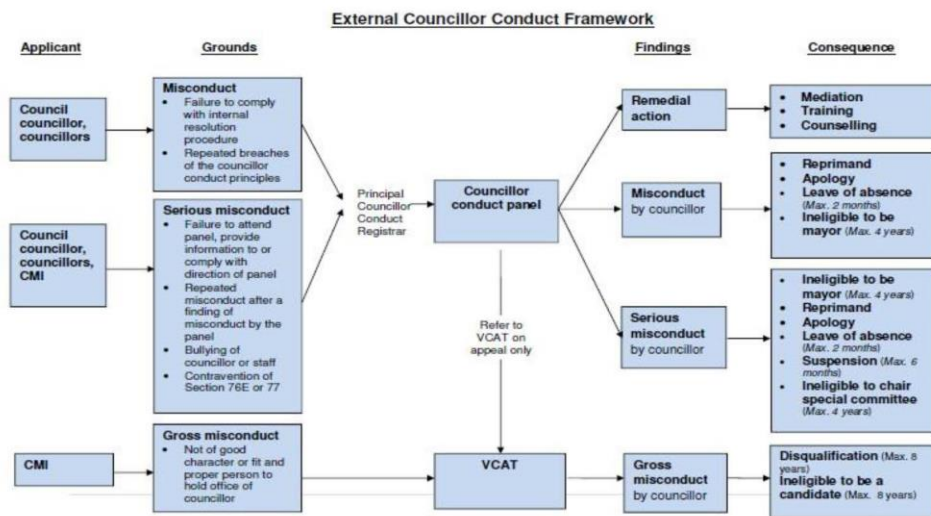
External Councillor Conduct Framework

Applicant

Grounds

Findings

Consequence

Council councillor, councillors

Misconduct
• Failure to comply with internal resolution procedure
• Repeated breaches of the councillor conduct principles

Council councillor, councillors, CMI

Serious misconduct
• Failure to attend panel, provide information to or comply with direction of panel
• Repeated misconduct after a finding of misconduct by the panel
• Bullying of councillor or staff
• Contravention of Section 76E or 77

CMI

Gross misconduct
• Not of good character or fit and proper person to hold office of councillor

Principal Councillor Conduct Registrar

Councillor conduct panel

Refer to VCAT on appeal only

VCAT

Remedial action

Misconduct by councillor

Serious misconduct by councillor

Gross misconduct by councillor

• Mediation
• Training
• Counselling

• Reprimand
• Apology
• Leave of absence (Max. 2 months)
• Ineligible to be mayor (Max. 4 years)

• Ineligible to be mayor (Max. 4 years)
• Reprimand
• Apology
• Leave of absence (Max. 2 months)
• Suspension (Max. 6 months)
• Ineligible to chair special committee (Max. 4 years)

Disqualification (Max. 8 years)
Ineligible to be a candidate (Max. 8 years)